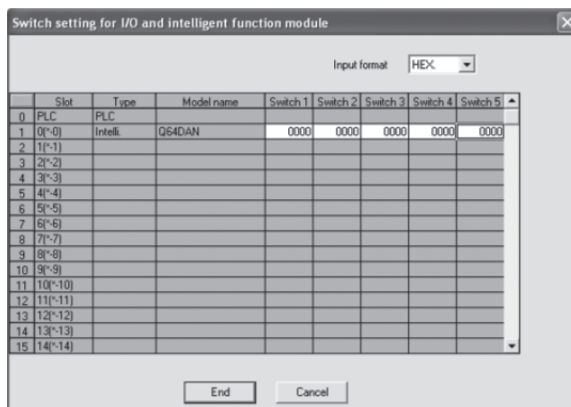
Switch setting for I/O and intelligent function module

Input format HEX.

| | Slot | Type | Model name | Switch 1 | Switch 2 | Switch 3 | Switch 4 | Switch 5 |
|---|---|---|---|---|---|---|---|---|
| 0 | PLC | PLC | | | | | | |
| 1 | 0(*-0) | Intelli. | Q64DAN | 0000 | 0000 | 0000 | 0000 | 0000 |
| 2 | 1(*-1) | | | | | | | |
| 3 | 2(*-2) | | | | | | | |
| 4 | 3(*-3) | | | | | | | |
| 5 | 4(*-4) | | | | | | | |
| 6 | 5(*-5) | | | | | | | |
| 7 | 6(*-6) | | | | | | | |
| 8 | 7(*-7) | | | | | | | |
| 9 | 8(*-8) | | | | | | | |
| 10 | 9(*-9) | | | | | | | |
| 11 | 10(*-10) | | | | | | | |
| 12 | 11(*-11) | | | | | | | |
| 13 | 12(*-12) | | | | | | | |
| 14 | 13(*-13) | | | | | | | |
| 15 | 14(*-14) | | | | | | | |

End Cancel